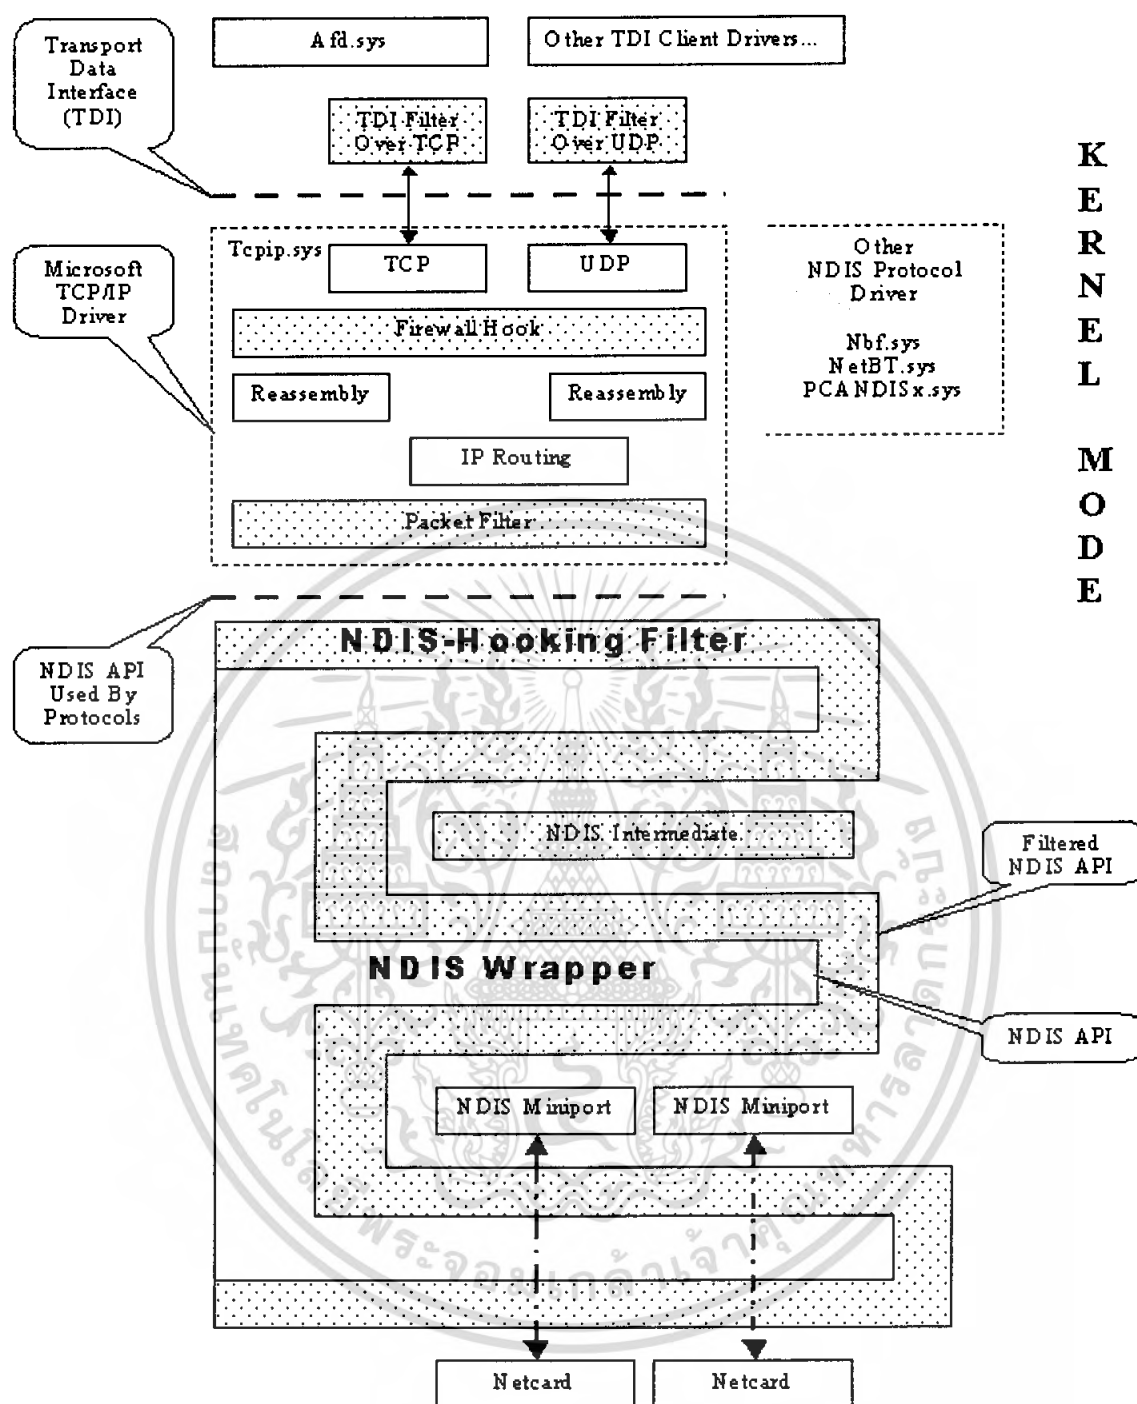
Transport Data Interface (TDI)

Afd.sys

Other TDI Client Drivers...

TDI Filter Over TCP

TDI Filter Over UDP

KERNEL MODE

Microsoft TCP/IP Driver

Tcpip.sys

TCP

UDP

Other NDIS Protocol Driver

Nbf.sys
NetBT.sys
PCANDISx.sys

Firewall Hook

Reassembly

Reassembly

IP Routing

Packet Filter

NDIS API Used By Protocols

NDIS-Hooking Filter

NDIS Intermediate

Filtered NDIS API

NDIS Wrapper

NDIS API

NDIS Miniport

NDIS Miniport

Netcard

Netcard